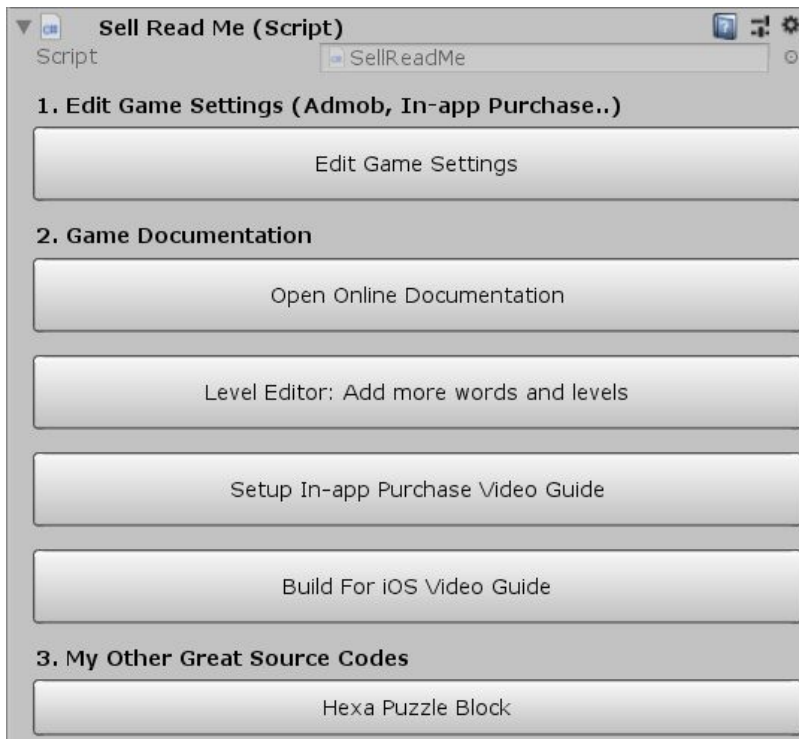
Sell Read Me (Script)
Script SellReadMe

1. Edit Game Settings (Admob, In-app Purchase..)

Edit Game Settings

2. Game Documentation

Open Online Documentation

Level Editor: Add more words and levels

Setup In-app Purchase Video Guide

Build For iOS Video Guide

3. My Other Great Source Codes

Hexa Puzzle Block